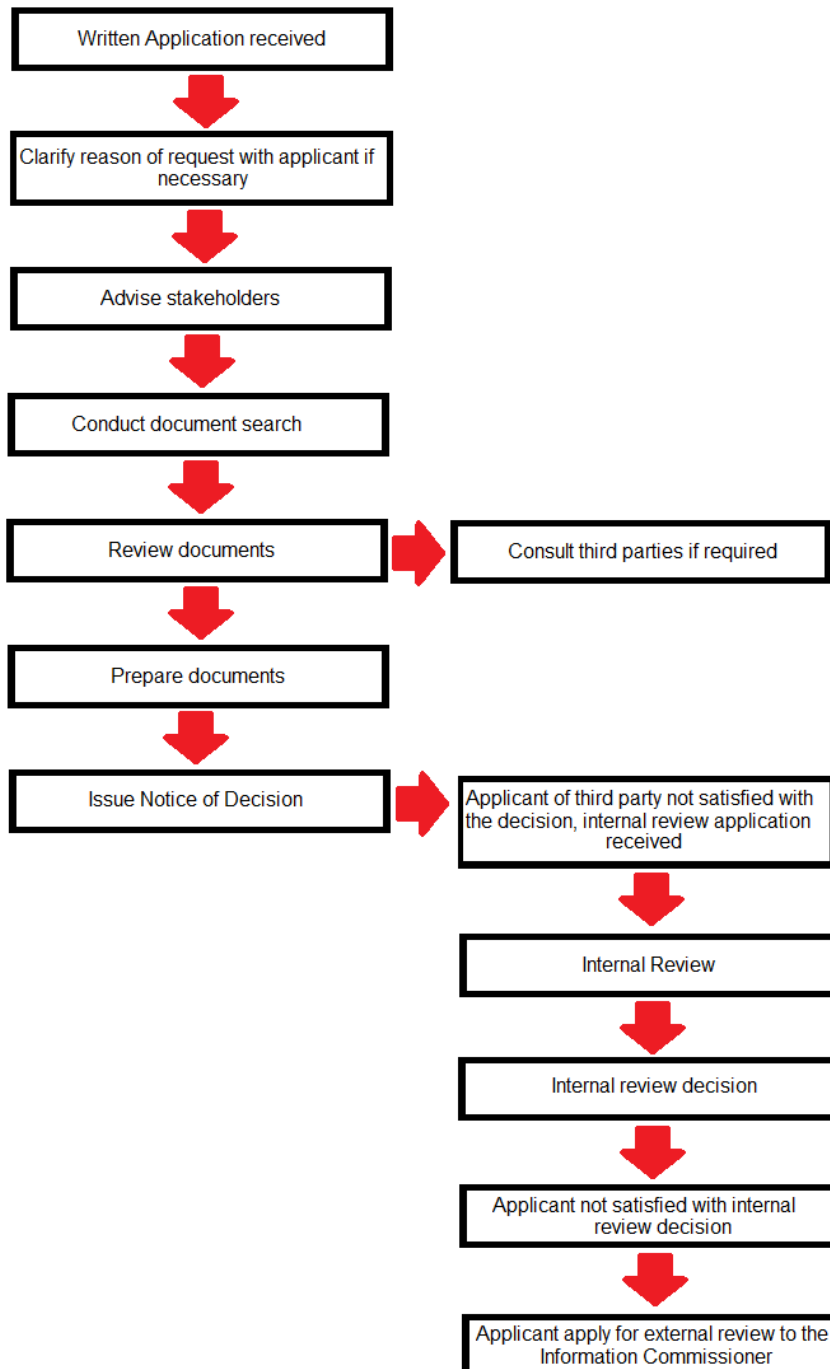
Written Application received

Clarify reason of request with applicant if necessary

Advise stakeholders

Conduct document search

Review documents

Consult third parties if required

Prepare documents

Issue Notice of Decision

Applicant of third party not satisfied with the decision, internal review application received

Internal Review

Internal review decision

Applicant not satisfied with internal review decision

Applicant apply for external review to the Information Commissioner